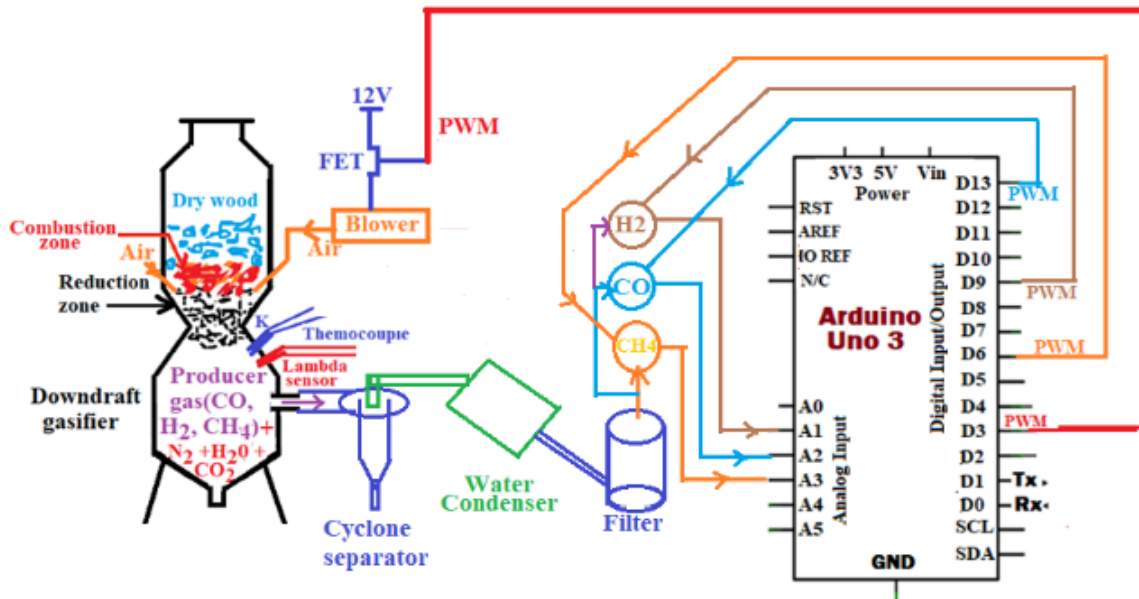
12V

PWM

FET

Dry wood

Blower

Combustion zone

Air

Air

Reduction zone

K

Themocouple

Lambda sensor

Downdraft gasifier

Producer gas(CO, $H_2$, $CH_4$)+ $N_2$ +$H_20$ + $CO_2$

Cyclone separator

Water Condenser

Filter

H2

CO

CH4

3V3 5V Vin
Power

RST
AREF
IO REF
N/C

A0
A1
A2
A3
A4
A5

Analog Input

Arduino Uno 3

Digital Input/Output

D13
D12
D11
D10
D9
D8
D7
D6
D5
D4
D3
D2
D1
D0
SCL
SDA

PWM
PWM
PWM
PWM

Tx
Rx

GND